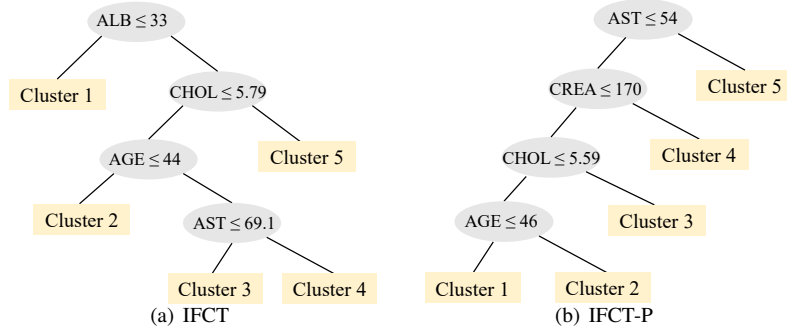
ALB $\leq$ 33

Cluster 1

CHOL $\leq$ 5.79

AGE $\leq$ 44

Cluster 5

Cluster 2

AST $\leq$ 69.1

Cluster 3

Cluster 4

(a) IFCT

AST $\leq$ 54

CREA $\leq$ 170

Cluster 5

CHOL $\leq$ 5.59

Cluster 4

AGE $\leq$ 46

Cluster 3

Cluster 1

Cluster 2

(b) IFCT-P